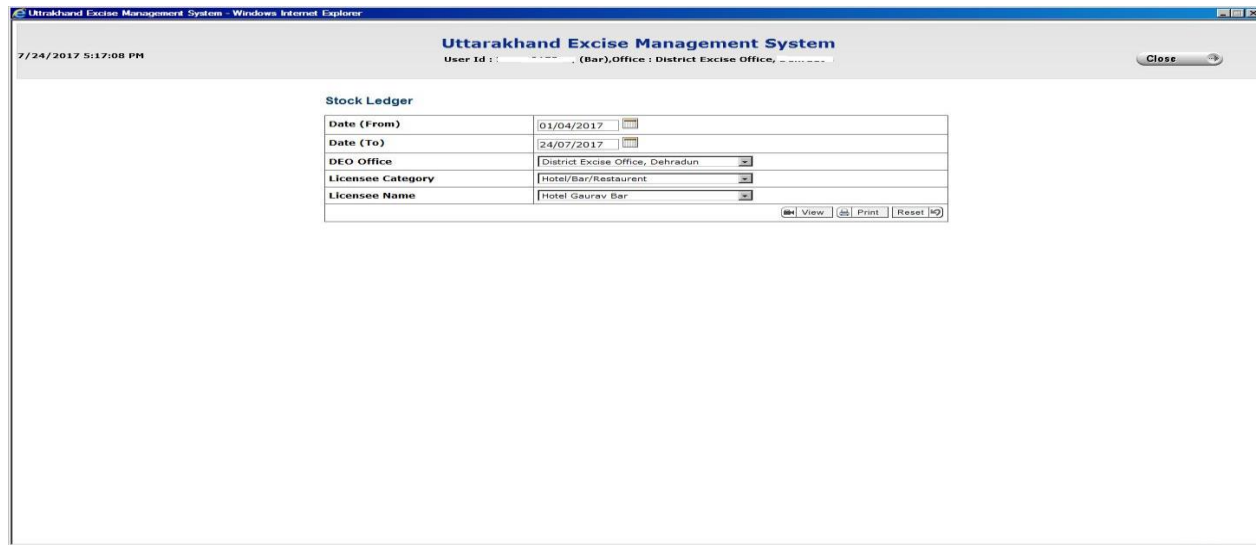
Uttrakhand Excise Management System - Windows Internet Explorer

7/24/2017 5:17:08 PM

Uttarakhand Excise Management System

User Id : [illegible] (Bar),Office : District Excise Office, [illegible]

Close

Stock Ledger

| Date (From) | 01/04/2017 |
|---|---|
| Date (To) | 24/07/2017 |
| DEO Office | District Excise Office, Dehradun |
| Licensee Category | Hotel/Bar/Restaurent |
| Licensee Name | Hotel Gaurav Bar |

View Print Reset